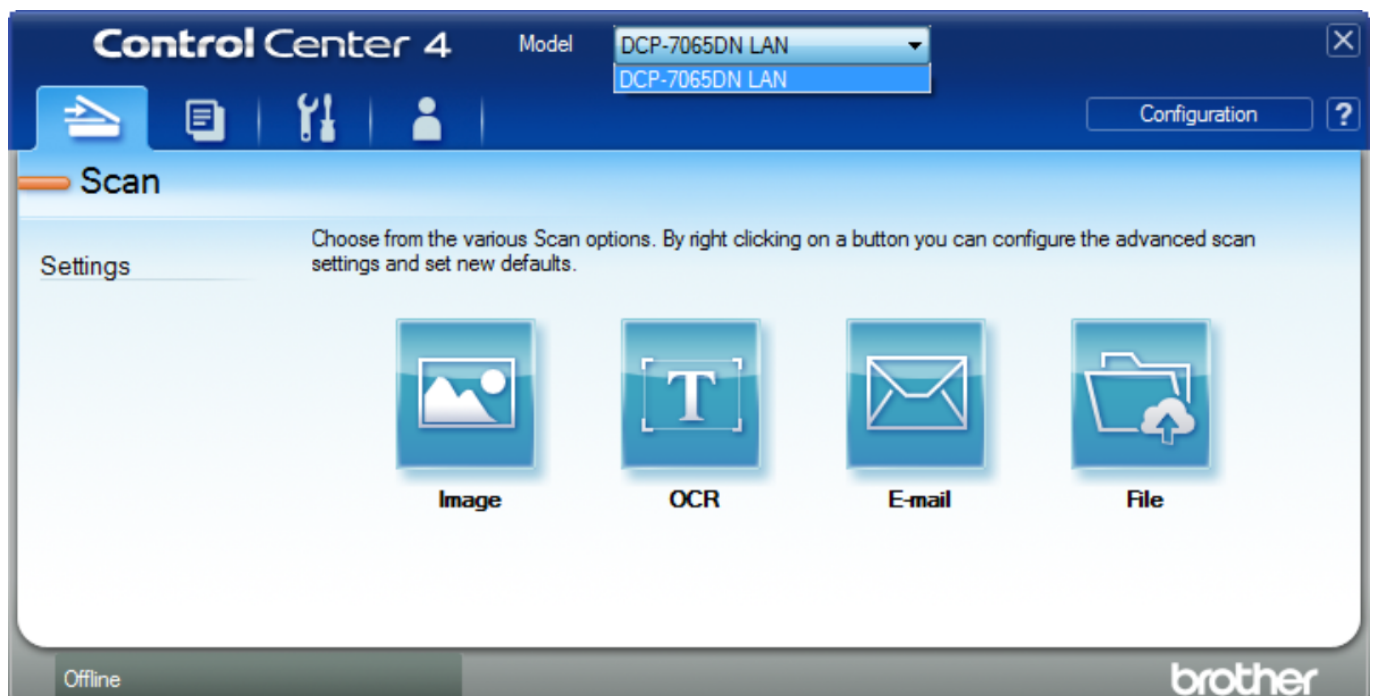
ControlCenter 4

Model DCP-7065DN LAN

DCP-7065DN LAN

Configuration

?

Scan

Settings

Choose from the various Scan options. By right clicking on a button you can configure the advanced scan settings and set new defaults.

T

Image

OCR

E-mail

File

Offline

brother